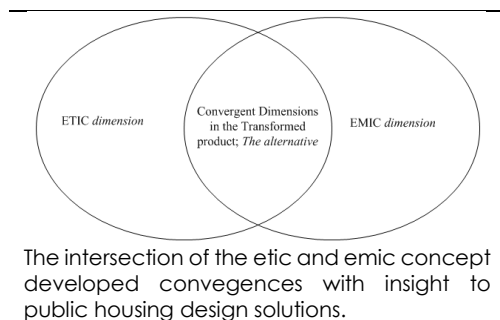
ETIC *dimension*

Convergent Dimensions in the Transformed product; *The alternative*

EMIC *dimension*

The intersection of the etic and emic concept developed convegences with insight to public housing design solutions.